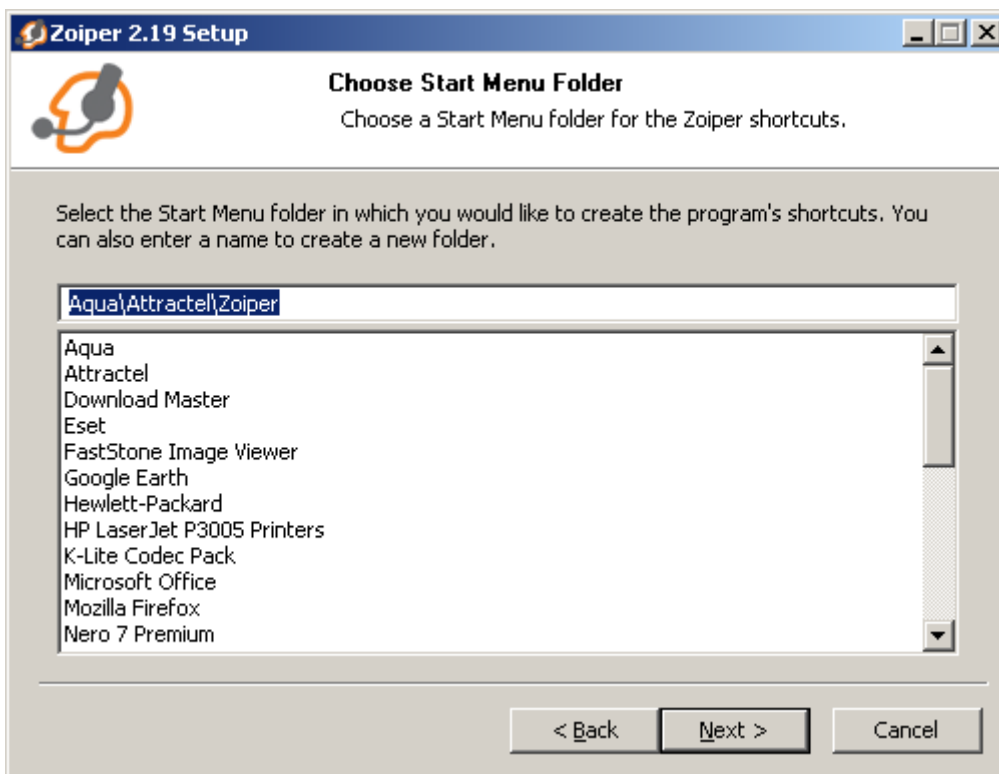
Zoiper 2.19 Setup

Choose Start Menu Folder

Choose a Start Menu folder for the Zoiper shortcuts.

Select the Start Menu folder in which you would like to create the program's shortcuts. You can also enter a name to create a new folder.

Aqua\Attractel\Zoiper

Aqua
Attractel
Download Master
Eset
FastStone Image Viewer
Google Earth
Hewlett-Packard
HP LaserJet P3005 Printers
K-Lite Codec Pack
Microsoft Office
Mozilla Firefox
Nero 7 Premium

< Back
Next >
Cancel